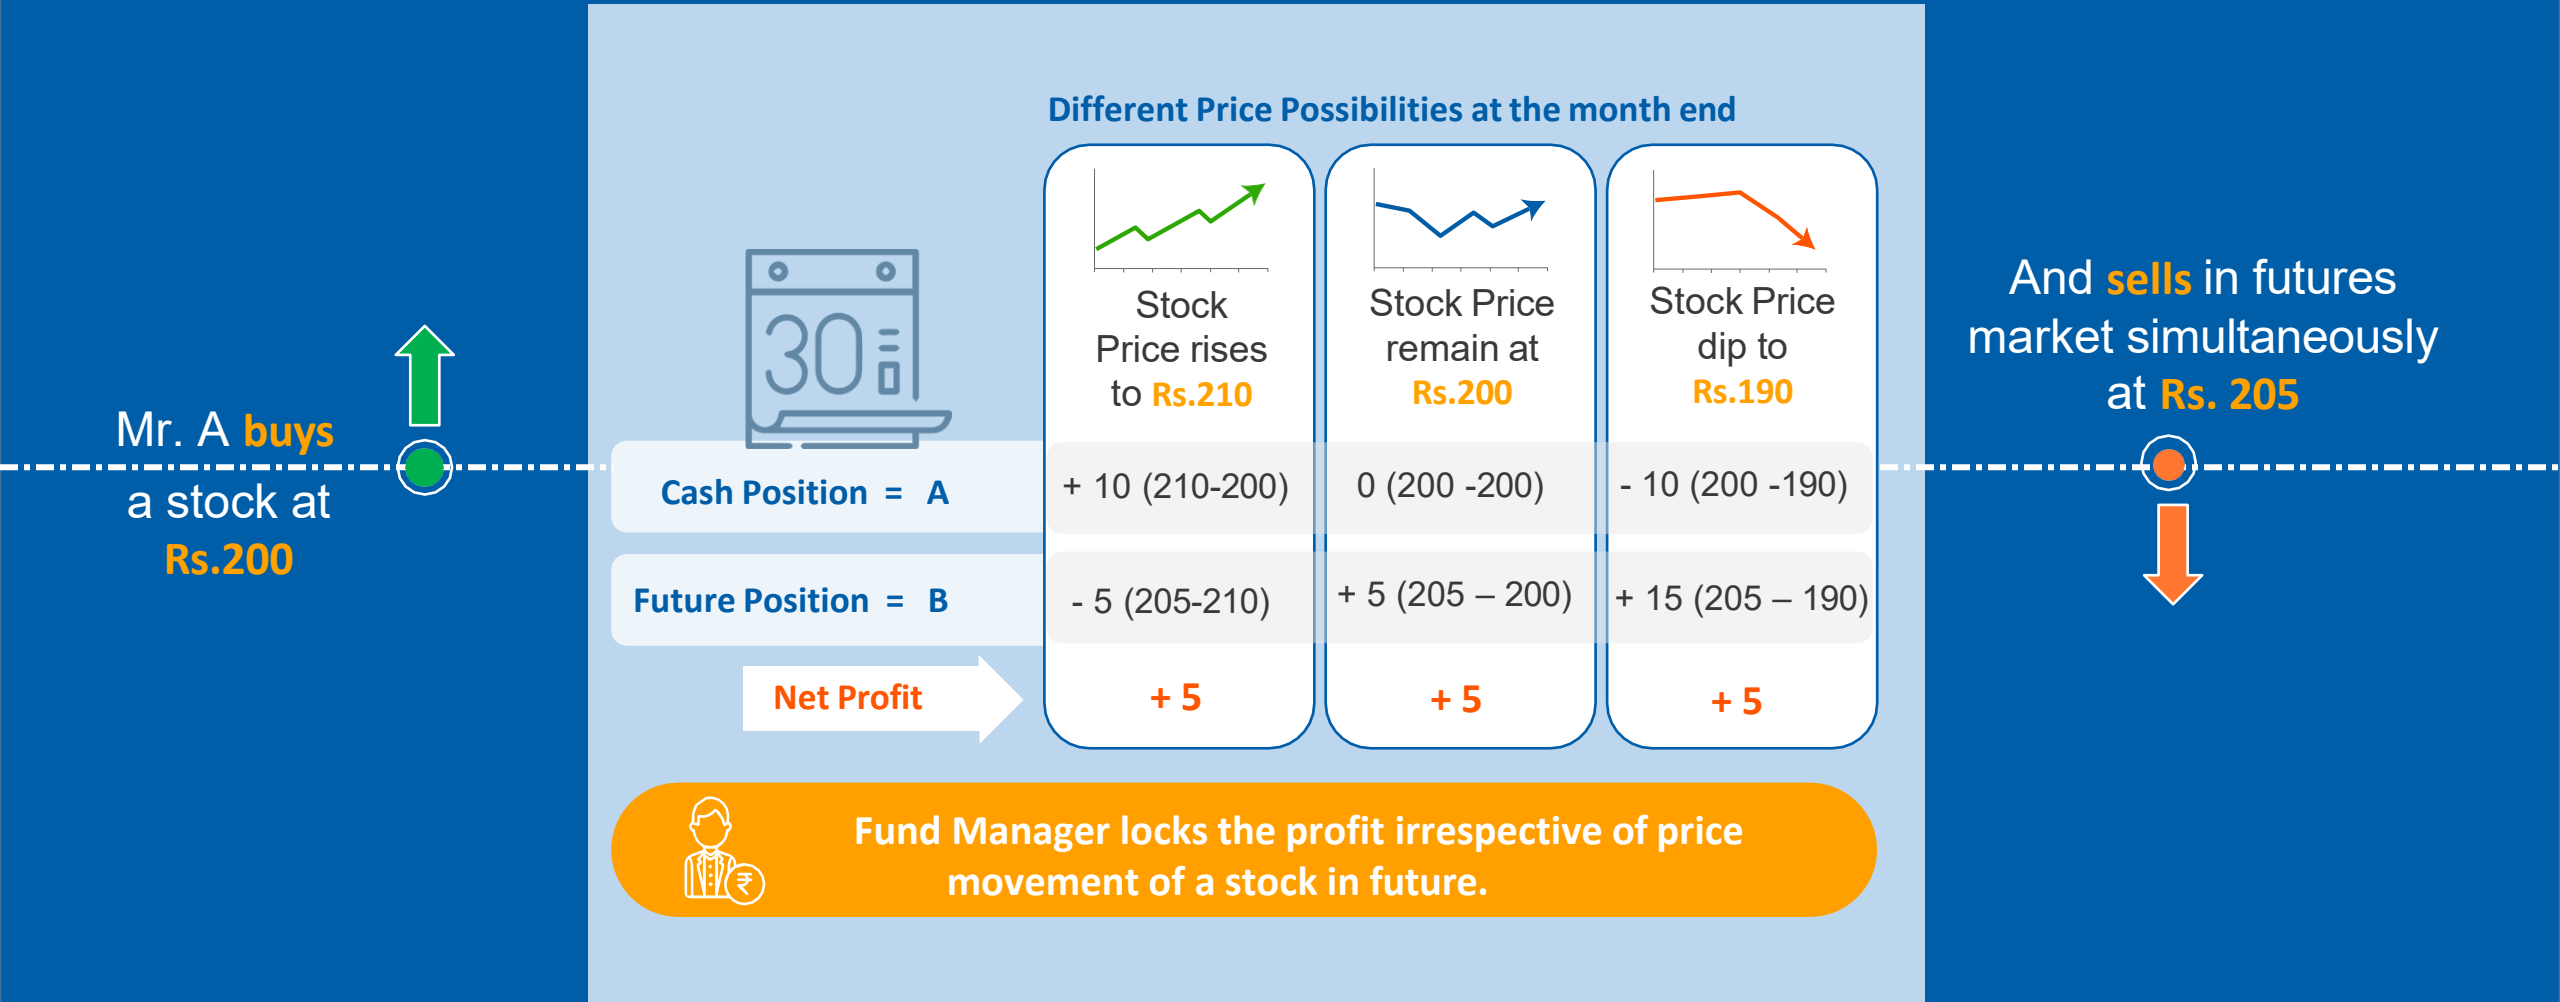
Mr. A buys a stock at Rs.200

Different Price Possibilities at the month end

30

| | Stock Price rises to Rs.210 | Stock Price remain at Rs.200 | Stock Price dip to Rs.190 |
|---|---|---|---|
| Cash Position = A | + 10 (210-200) | 0 (200 -200) | - 10 (200 -190) |
| Future Position = B | - 5 (205-210) | + 5 (205 – 200) | + 15 (205 – 190) |
| Net Profit | + 5 | + 5 | + 5 |

And sells in futures market simultaneously at Rs. 205

Fund Manager locks the profit irrespective of price movement of a stock in future.